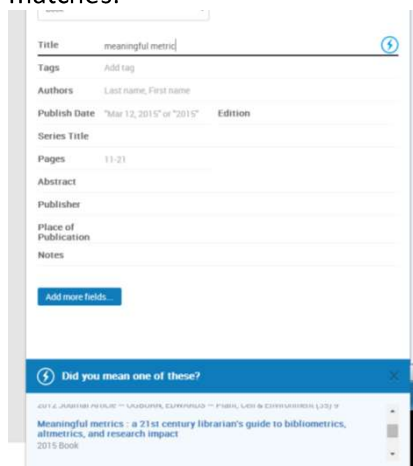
matches.

Title meaningful metric

Tags Add tag

Authors Last name, First name

Publish Date "Mar 12, 2015" or "2015" Edition

Series Title

Pages 11-21

Abstract

Publisher

Place of Publication

Notes

Add more fields...

Did you mean one of these?

2012 Journal Article — OSBORN, EDWARDS — Plant, Cell & Environment (35) 9

Meaningful metrics : a 21st century librarian's guide to bibliometrics, altmetrics, and research impact
2015 Book